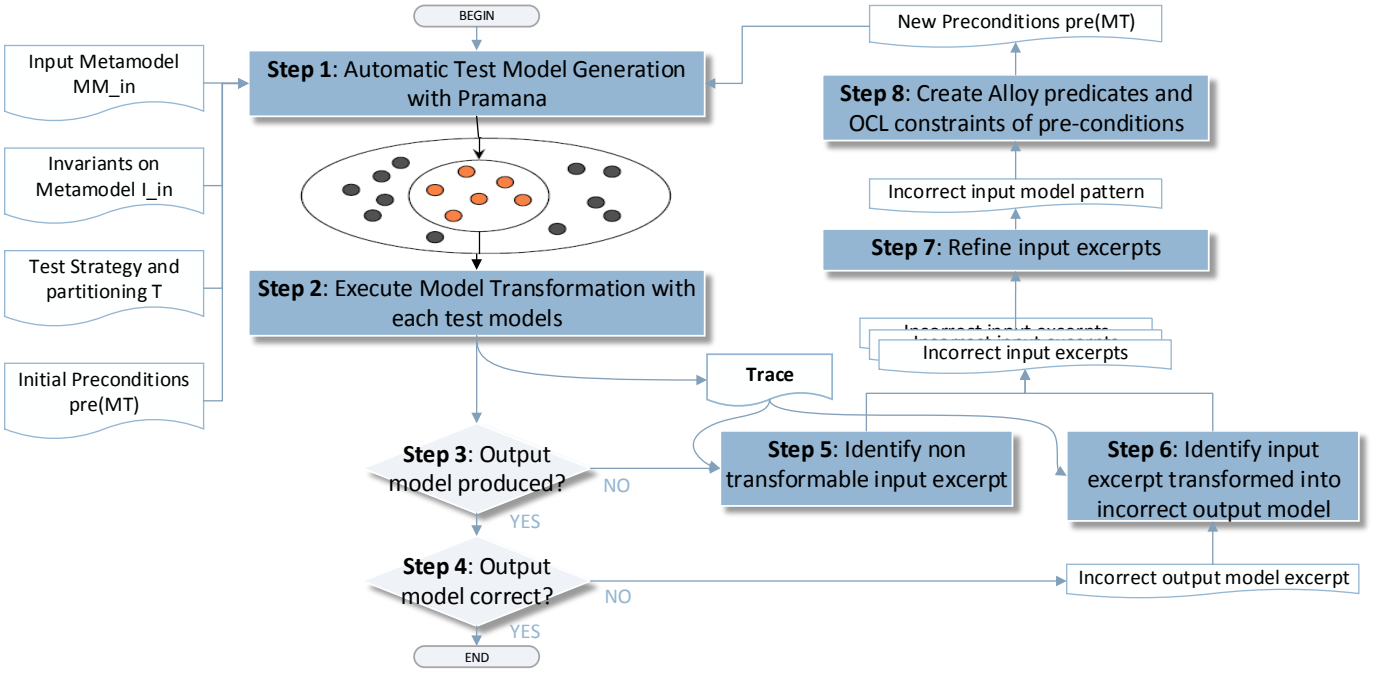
BEGIN

Input Metamodel MM_in

Invariants on Metamodel I_in

Test Strategy and partitioning T

Initial Preconditions pre(MT)

**Step 1**: Automatic Test Model Generation with Pramana

**Step 2**: Execute Model Transformation with each test models

Trace

**Step 3**: Output model produced?

NO

YES

**Step 4**: Output model correct?

NO

YES

END

New Preconditions pre(MT)

**Step 8**: Create Alloy predicates and OCL constraints of pre-conditions

Incorrect input model pattern

**Step 7**: Refine input excerpts

Incorrect input excerpts
Incorrect input excerpts
Incorrect input excerpts

**Step 5**: Identify non transformable input excerpt

**Step 6**: Identify input excerpt transformed into incorrect output model

Incorrect output model excerpt